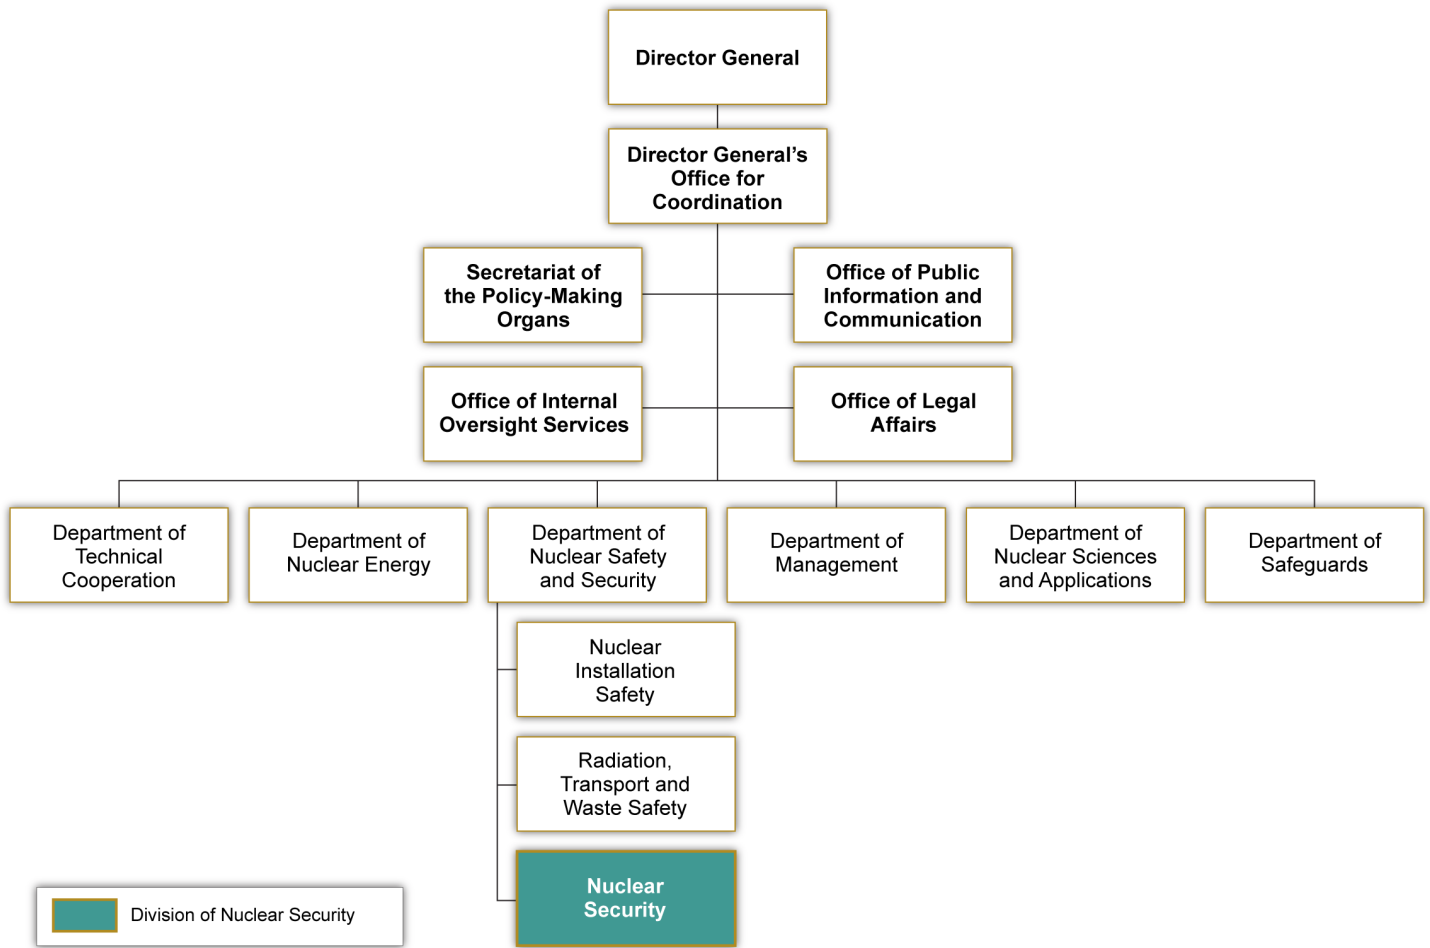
Director General

Director General's Office for Coordination

Secretariat of the Policy-Making Organs

Office of Public Information and Communication

Office of Internal Oversight Services

Office of Legal Affairs

Department of Technical Cooperation

Department of Nuclear Energy

Department of Nuclear Safety and Security

Department of Management

Department of Nuclear Sciences and Applications

Department of Safeguards

Nuclear Installation Safety

Radiation, Transport and Waste Safety

Nuclear Security

Division of Nuclear Security